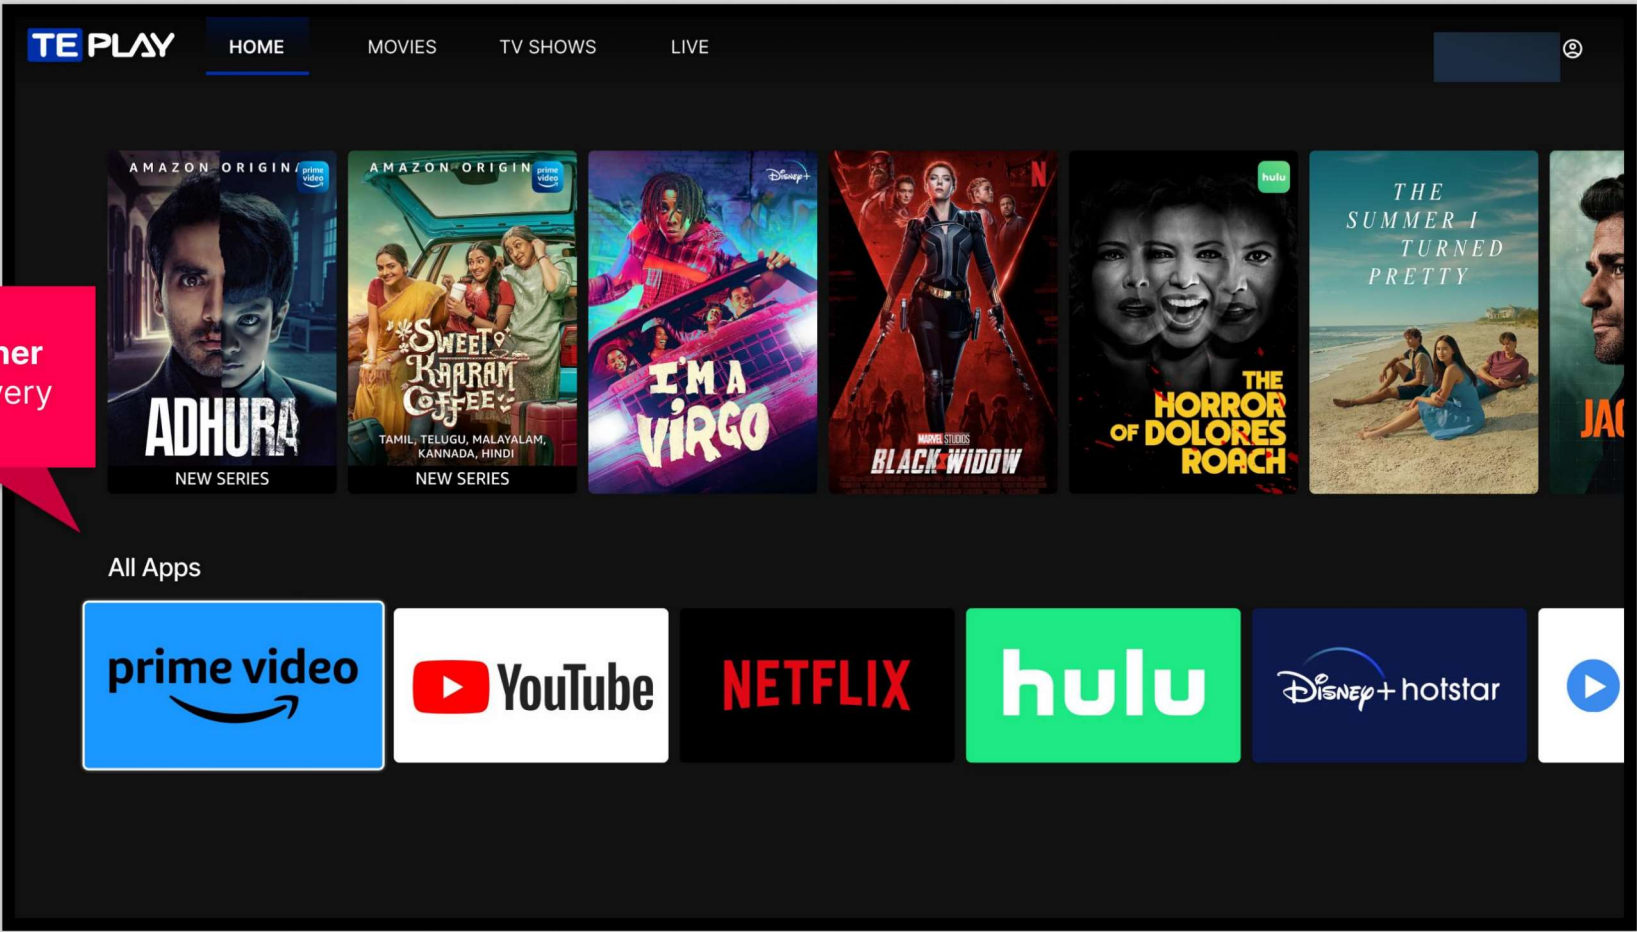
TE PLAY HOME MOVIES TV SHOWS LIVE

ner
very

AMAZON ORIGINAL prime video
ADHURA
NEW SERIES

AMAZON ORIGINAL prime video
SWEET KAARAM COFFEE
TAMIL, TELUGU, MALAYALAM, KANNADA, HINDI
NEW SERIES

Disney+
I'M A VIRGO

N
MARVEL STUDIOS
BLACK WIDOW

hulu
THE HORROR OF DOLORES ROACH

THE SUMMER I TURNED PRETTY

JA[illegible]

All Apps

prime video

YouTube

NETFLIX

hulu

Disney+ hotstar